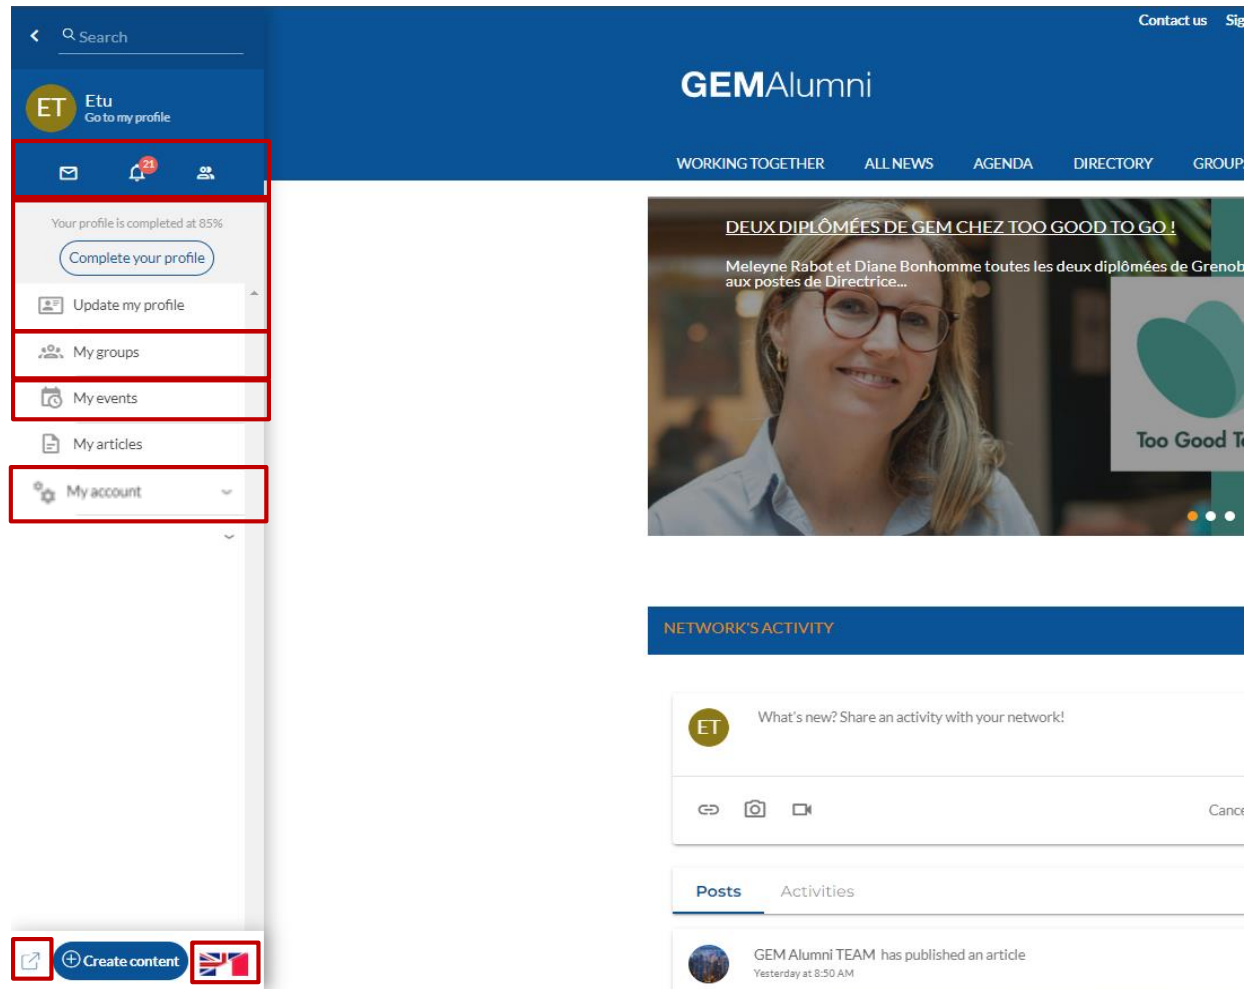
Search

ET Etu
Go to my profile

21

Your profile is completed at 85%
Complete your profile
Update my profile
My groups
My events
My articles
My account

Create content

Contact us Sig

GEMAlumni

WORKING TOGETHER ALL NEWS AGENDA DIRECTORY GROUP

DEUX DIPLÔMÉES DE GEM CHEZ TOO GOOD TO GO !

Meleyne Rabot et Diane Bonhomme toutes les deux diplômées de Grenob aux postes de Directrice...

Too Good T

NETWORK'S ACTIVITY

ET What's new? Share an activity with your network!

Cance

Posts Activities

GEM Alumni TEAM has published an article
Yesterday at 8:50 AM